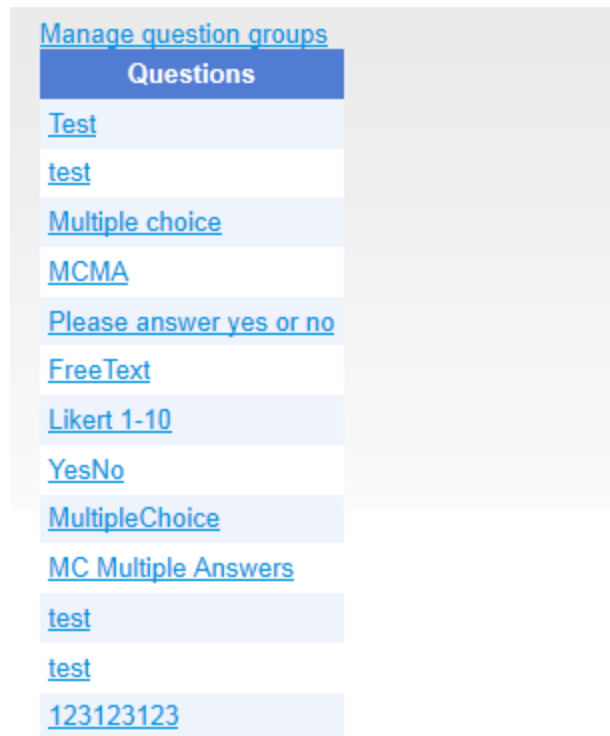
Manage question groups

| Questions |
|---|
| Test |
| test |
| Multiple choice |
| MCMA |
| Please answer yes or no |
| FreeText |
| Likert 1-10 |
| YesNo |
| MultipleChoice |
| MC Multiple Answers |
| test |
| test |
| 123123123 |